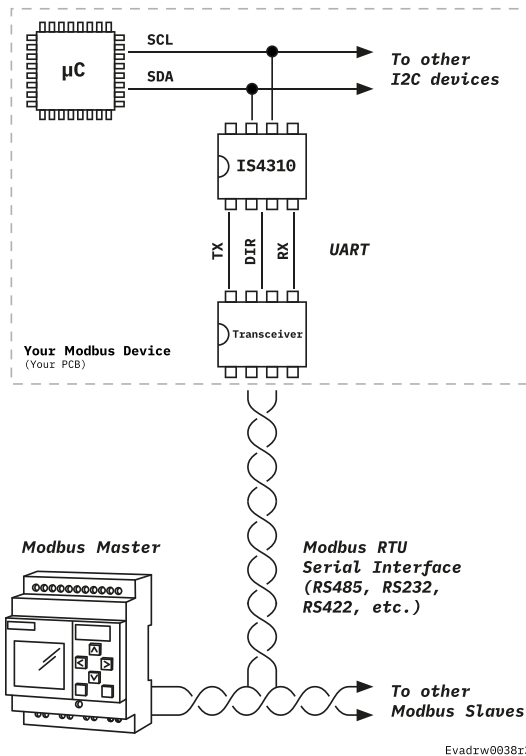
µC

SCL

SDA

To other I2C devices

IS4310

TX

DIR

RX

UART

Transceiver

Your Modbus Device
(Your PCB)

Modbus Master

Modbus RTU Serial Interface (RS485, RS232, RS422, etc.)

To other Modbus Slaves

Evadrw0038r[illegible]